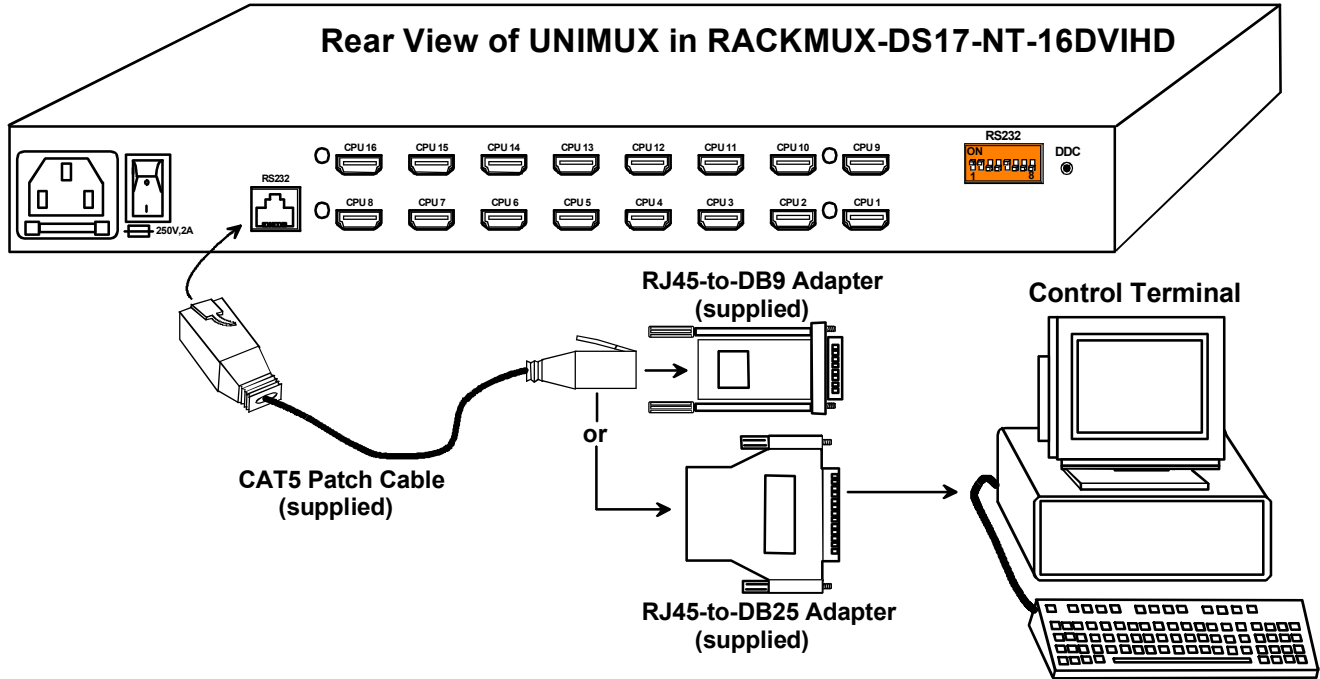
Rear View of UNIMUX in RACKMUX-DS17-NT-16DVIHD

250V,2A

RS232

CPU 16 CPU 15 CPU 14 CPU 13 CPU 12 CPU 11 CPU 10 CPU 9

CPU 8 CPU 7 CPU 6 CPU 5 CPU 4 CPU 3 CPU 2 CPU 1

RS232

ON

1 8

DDC

RJ45-to-DB9 Adapter (supplied)

Control Terminal

or

CAT5 Patch Cable (supplied)

RJ45-to-DB25 Adapter (supplied)